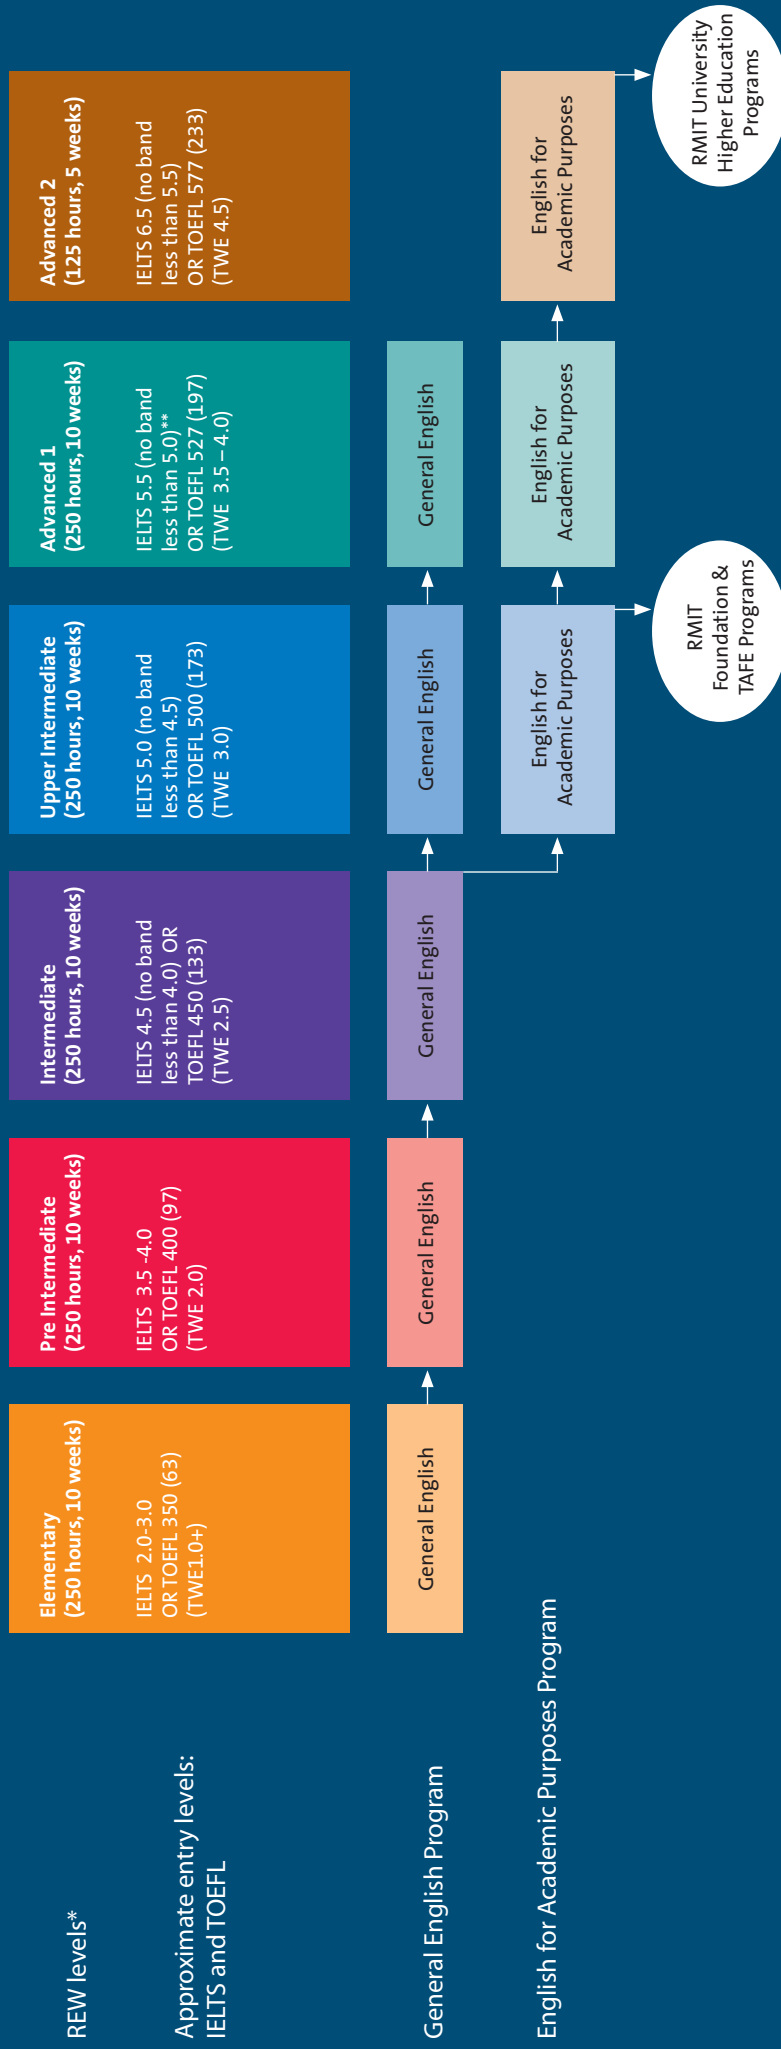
REW levels*

Approximate entry levels: IELTS and TOEFL

General English Program

English for Academic Purposes Program

Elementary (250 hours, 10 weeks)

IELTS 2.0-3.0 OR TOEFL 350 (63) (TWE1.0+)

General English

Pre Intermediate (250 hours, 10 weeks)

IELTS 3.5 -4.0 OR TOEFL 400 (97) (TWE 2.0)

General English

Intermediate (250 hours, 10 weeks)

IELTS 4.5 (no band less than 4.0) OR TOEFL 450 (133) (TWE 2.5)

General English

Upper Intermediate (250 hours, 10 weeks)

IELTS 5.0 (no band less than 4.5) OR TOEFL 500 (173) (TWE 3.0)

General English

English for Academic Purposes

RMIT Foundation & TAFE Programs

Advanced 1 (250 hours, 10 weeks)

IELTS 5.5 (no band less than 5.0)** OR TOEFL 527 (197) (TWE 3.5 – 4.0)

General English

English for Academic Purposes

Advanced 2 (125 hours, 5 weeks)

IELTS 6.5 (no band less than 5.5) OR TOEFL 577 (233) (TWE 4.5)

English for Academic Purposes

RMIT University Higher Education Programs